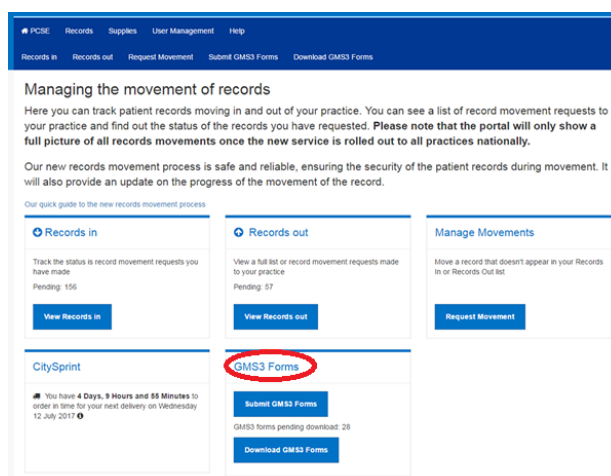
PCSE Records Supplies User Management Help

Records in Records out Request Movement Submit GMS3 Forms Download GMS3 Forms

Managing the movement of records

Here you can track patient records moving in and out of your practice. You can see a list of record movement requests to your practice and find out the status of the records you have requested. **Please note that the portal will only show a full picture of all records movements once the new service is rolled out to all practices nationally.**

Our new records movement process is safe and reliable, ensuring the security of the patient records during movement. It will also provide an update on the progress of the movement of the record.

Our quick guide to the new records movement process

Records in

Track the status is record movement requests you have made

Pending: 156

View Records in

Records out

View a full list or record movement requests made to your practice

Pending: 57

View Records out

Manage Movements

Move a record that doesn't appear in your Records In or Records Out list

Request Movement

CitySprint

You have 4 Days, 9 Hours and 55 Minutes to order in time for your next delivery on Wednesday 12 July 2017

GMS3 Forms

Submit GMS3 Forms

GMS3 forms pending download: 28

Download GMS3 Forms